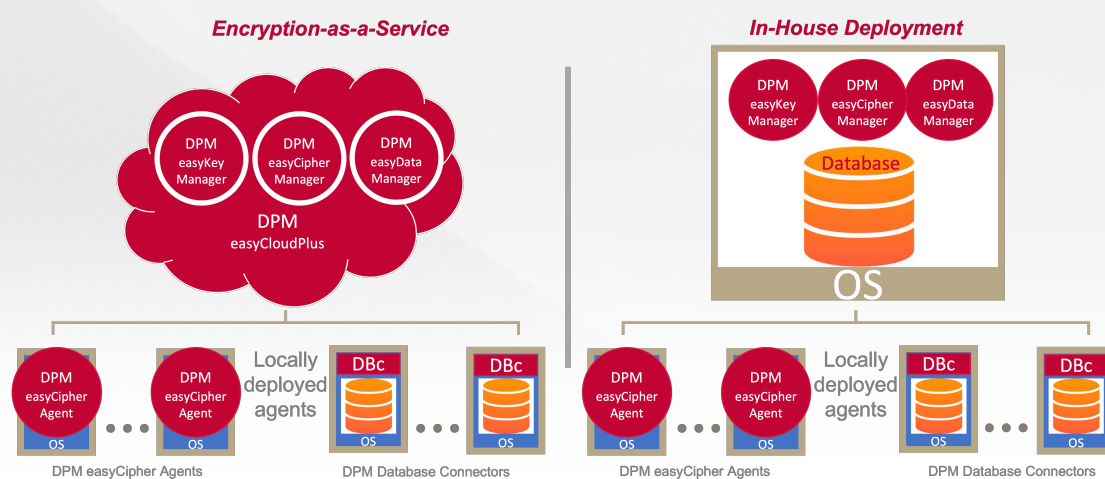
Encryption-as-a-Service

DPM easyKey Manager

DPM easyCipher Manager

DPM easyData Manager

DPM easyCloudPlus

DPM easyCipher Agent
OS

DPM easyCipher Agent
OS

Locally deployed agents

DBc
OS

DBc
OS

DPM easyCipher Agents

DPM Database Connectors

In-House Deployment

DPM easyKey Manager

DPM easyCipher Manager

DPM easyData Manager

Database

OS

DPM easyCipher Agent
OS

DPM easyCipher Agent
OS

Locally deployed agents

DBc
OS

DBc
OS

DPM easyCipher Agents

DPM Database Connectors